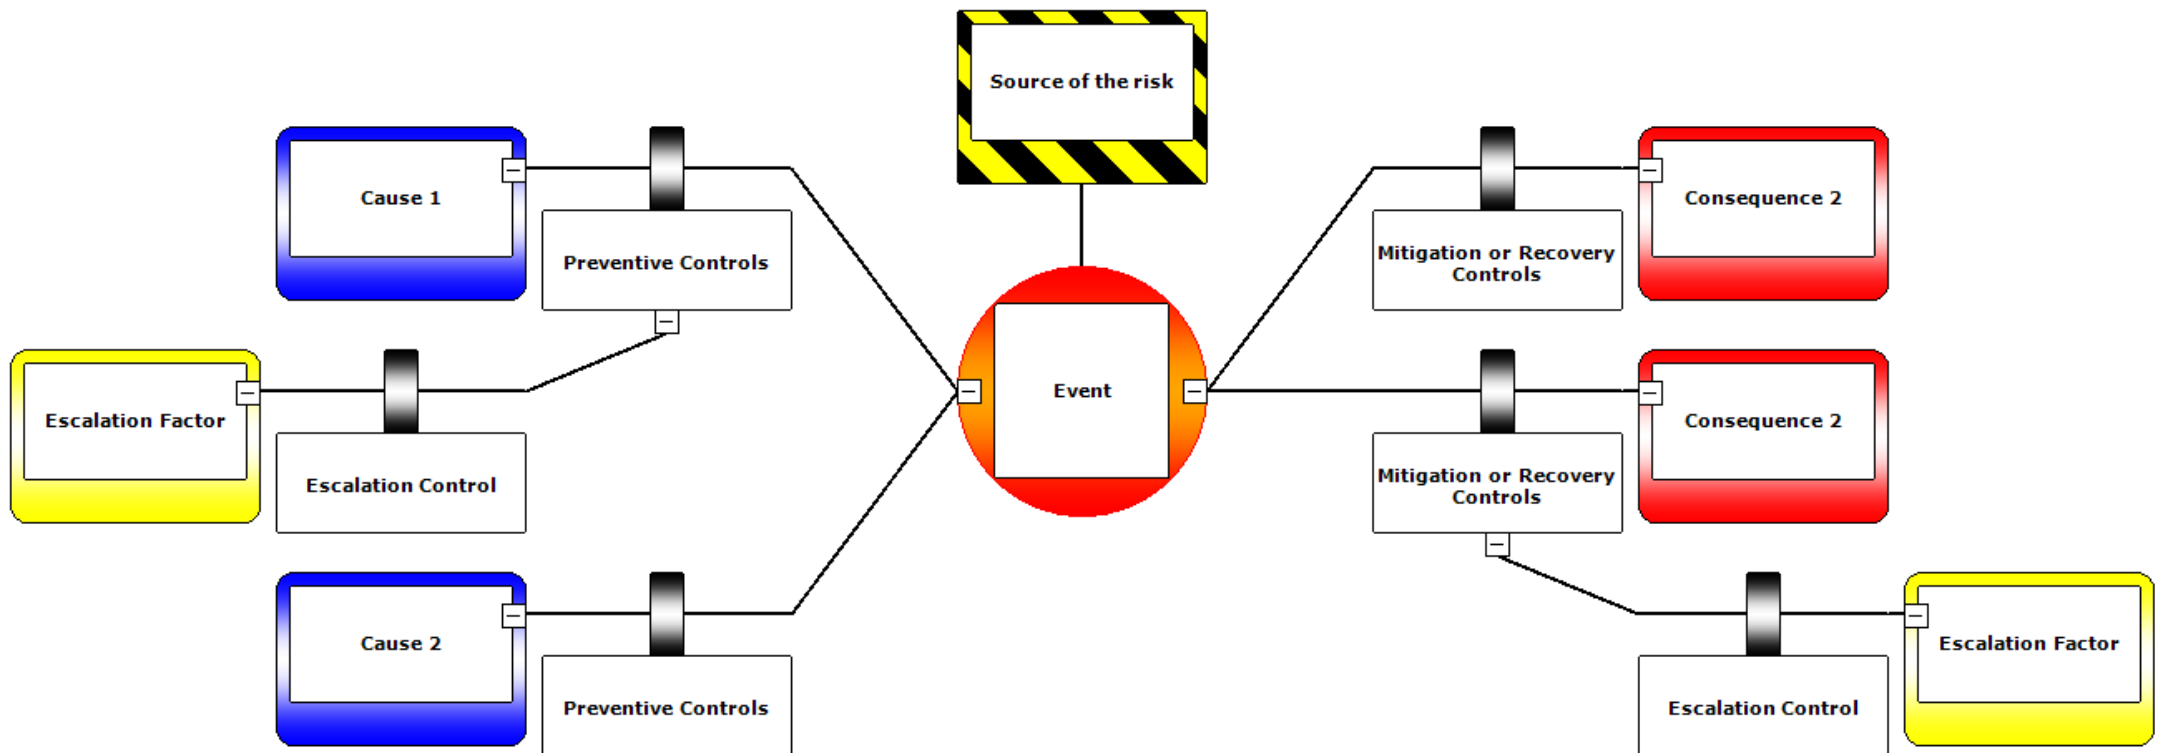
Source of the risk

Cause 1

Preventive Controls

Escalation Factor

Escalation Control

Cause 2

Preventive Controls

Event

Mitigation or Recovery Controls

Consequence 2

Mitigation or Recovery Controls

Consequence 2

Escalation Control

Escalation Factor